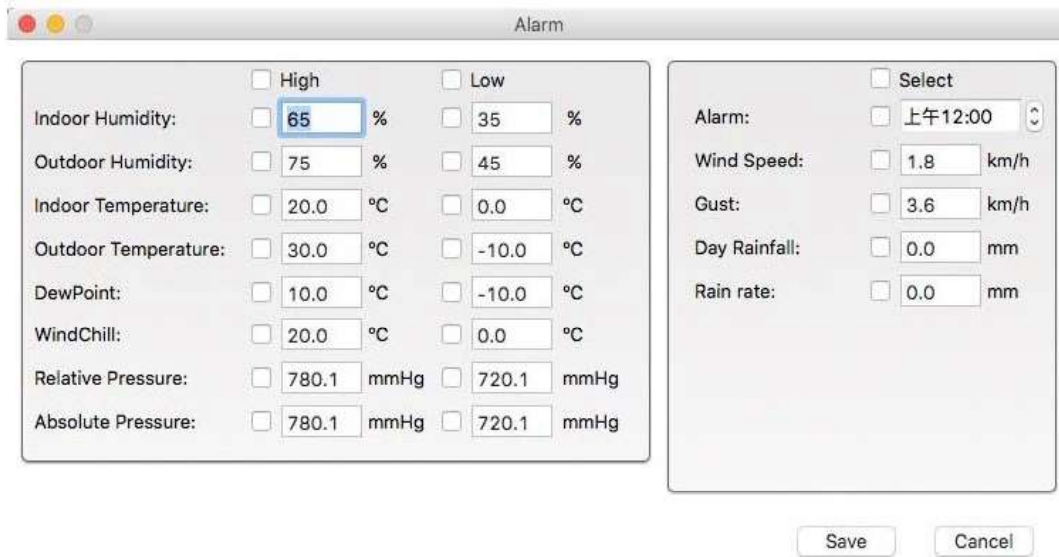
Alarm

| | High | | Low | |
|---|---|---|---|---|
| Indoor Humidity: | 65 | % | 35 | % |
| Outdoor Humidity: | 75 | % | 45 | % |
| Indoor Temperature: | 20.0 | °C | 0.0 | °C |
| Outdoor Temperature: | 30.0 | °C | -10.0 | °C |
| DewPoint: | 10.0 | °C | -10.0 | °C |
| WindChill: | 20.0 | °C | 0.0 | °C |
| Relative Pressure: | 780.1 | mmHg | 720.1 | mmHg |
| Absolute Pressure: | 780.1 | mmHg | 720.1 | mmHg |

| | Select | |
|---|---|---|
| Alarm: | 上午12:00 | |
| Wind Speed: | 1.8 | km/h |
| Gust: | 3.6 | km/h |
| Day Rainfall: | 0.0 | mm |
| Rain rate: | 0.0 | mm |

Save Cancel